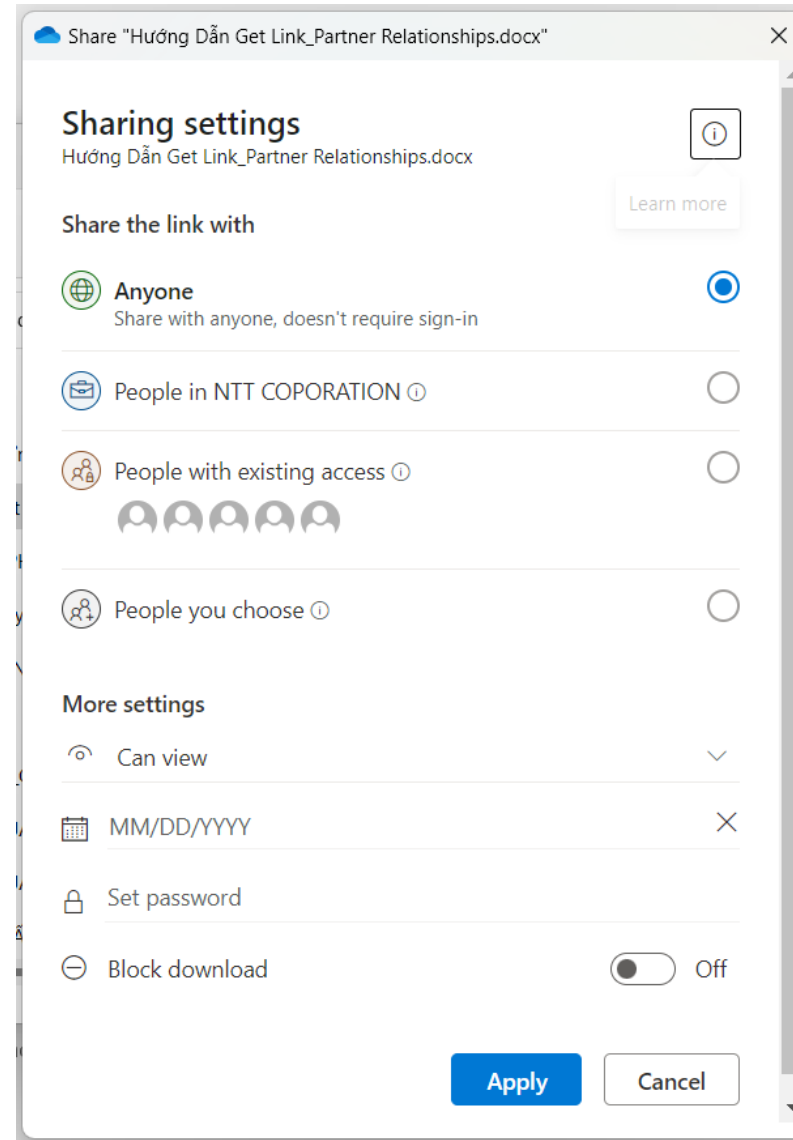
Share "Hướng Dẫn Get Link_Partner Relationships.docx"

Sharing settings
Hướng Dẫn Get Link_Partner Relationships.docx

Learn more

Share the link with

Anyone
Share with anyone, doesn't require sign-in

People in NTT COPORATION

People with existing access

People you choose

More settings

Can view

MM/DD/YYYY

Set password

Block download

Off

Apply

Cancel